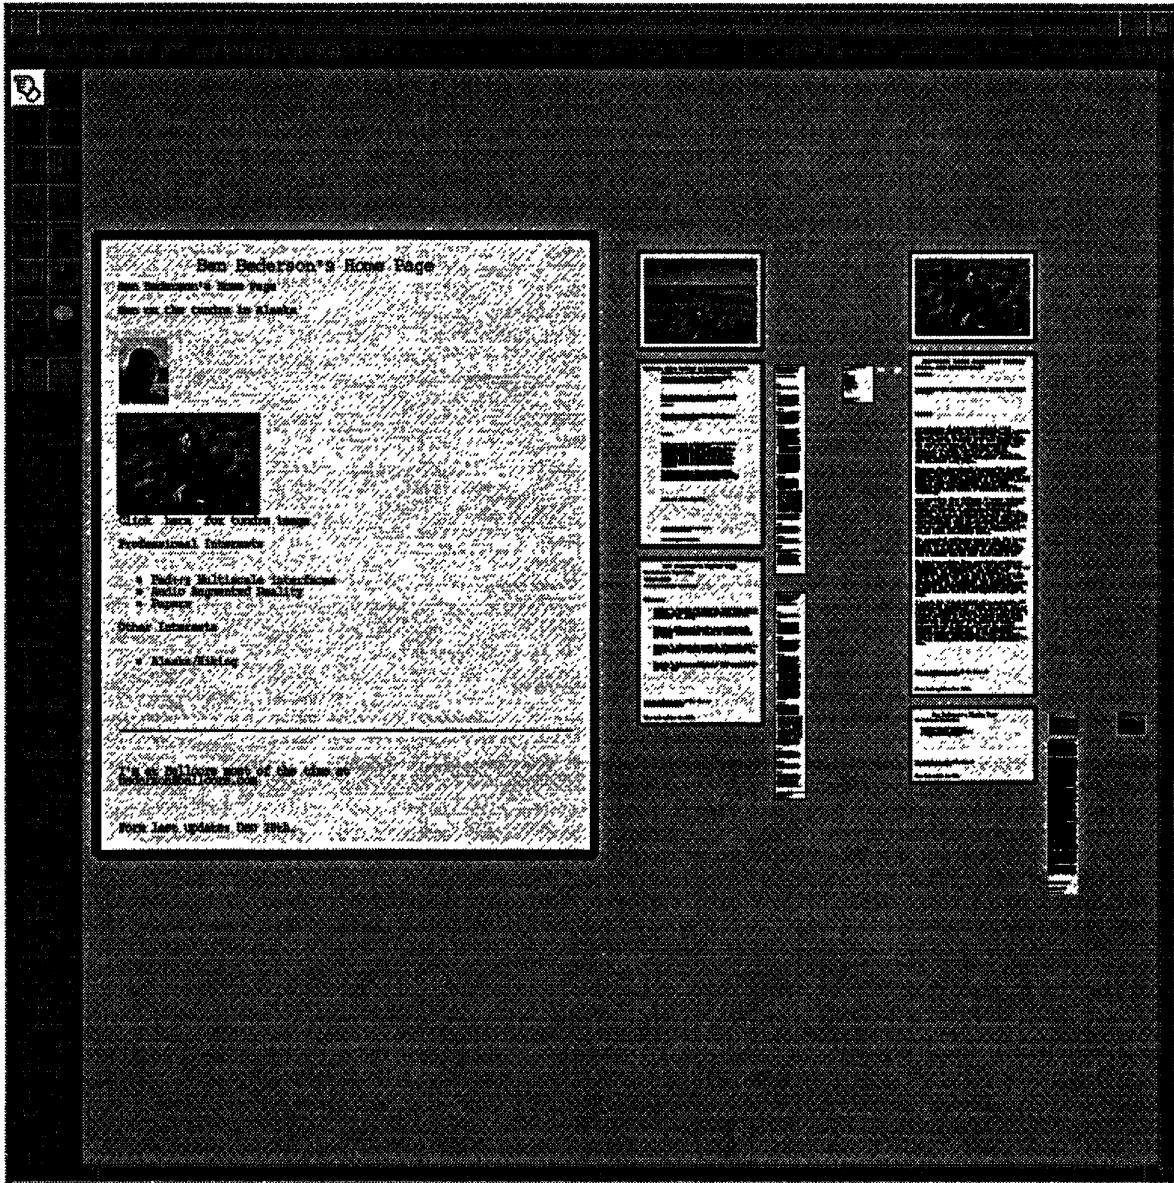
Ben Bederson's Home Page

Ben Bederson's Home Page

Ben on the tundra in Alaska

Click here for tundra image

Professional Interests

- Pad++ Multiscale Interfaces
- Audio Augmented Reality
- Papers

Other Interests

- Alaska/Hiking

I'm at Bellcore most of the time at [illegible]

Page last updated Dec 20th.